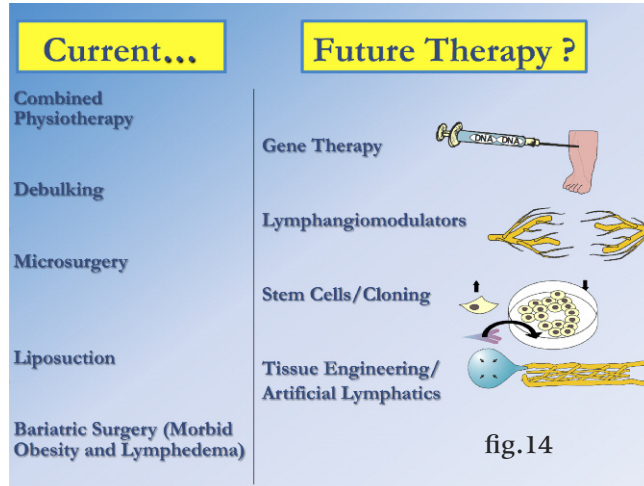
Current...

Future Therapy ?

Combined Physiotherapy

Debulking

Microsurgery

Liposuction

Bariatric Surgery (Morbid Obesity and Lymphedema)

Gene Therapy

DNA DNA

Lymphangiomodulators

Stem Cells/Cloning

Tissue Engineering/ Artificial Lymphatics

fig.14